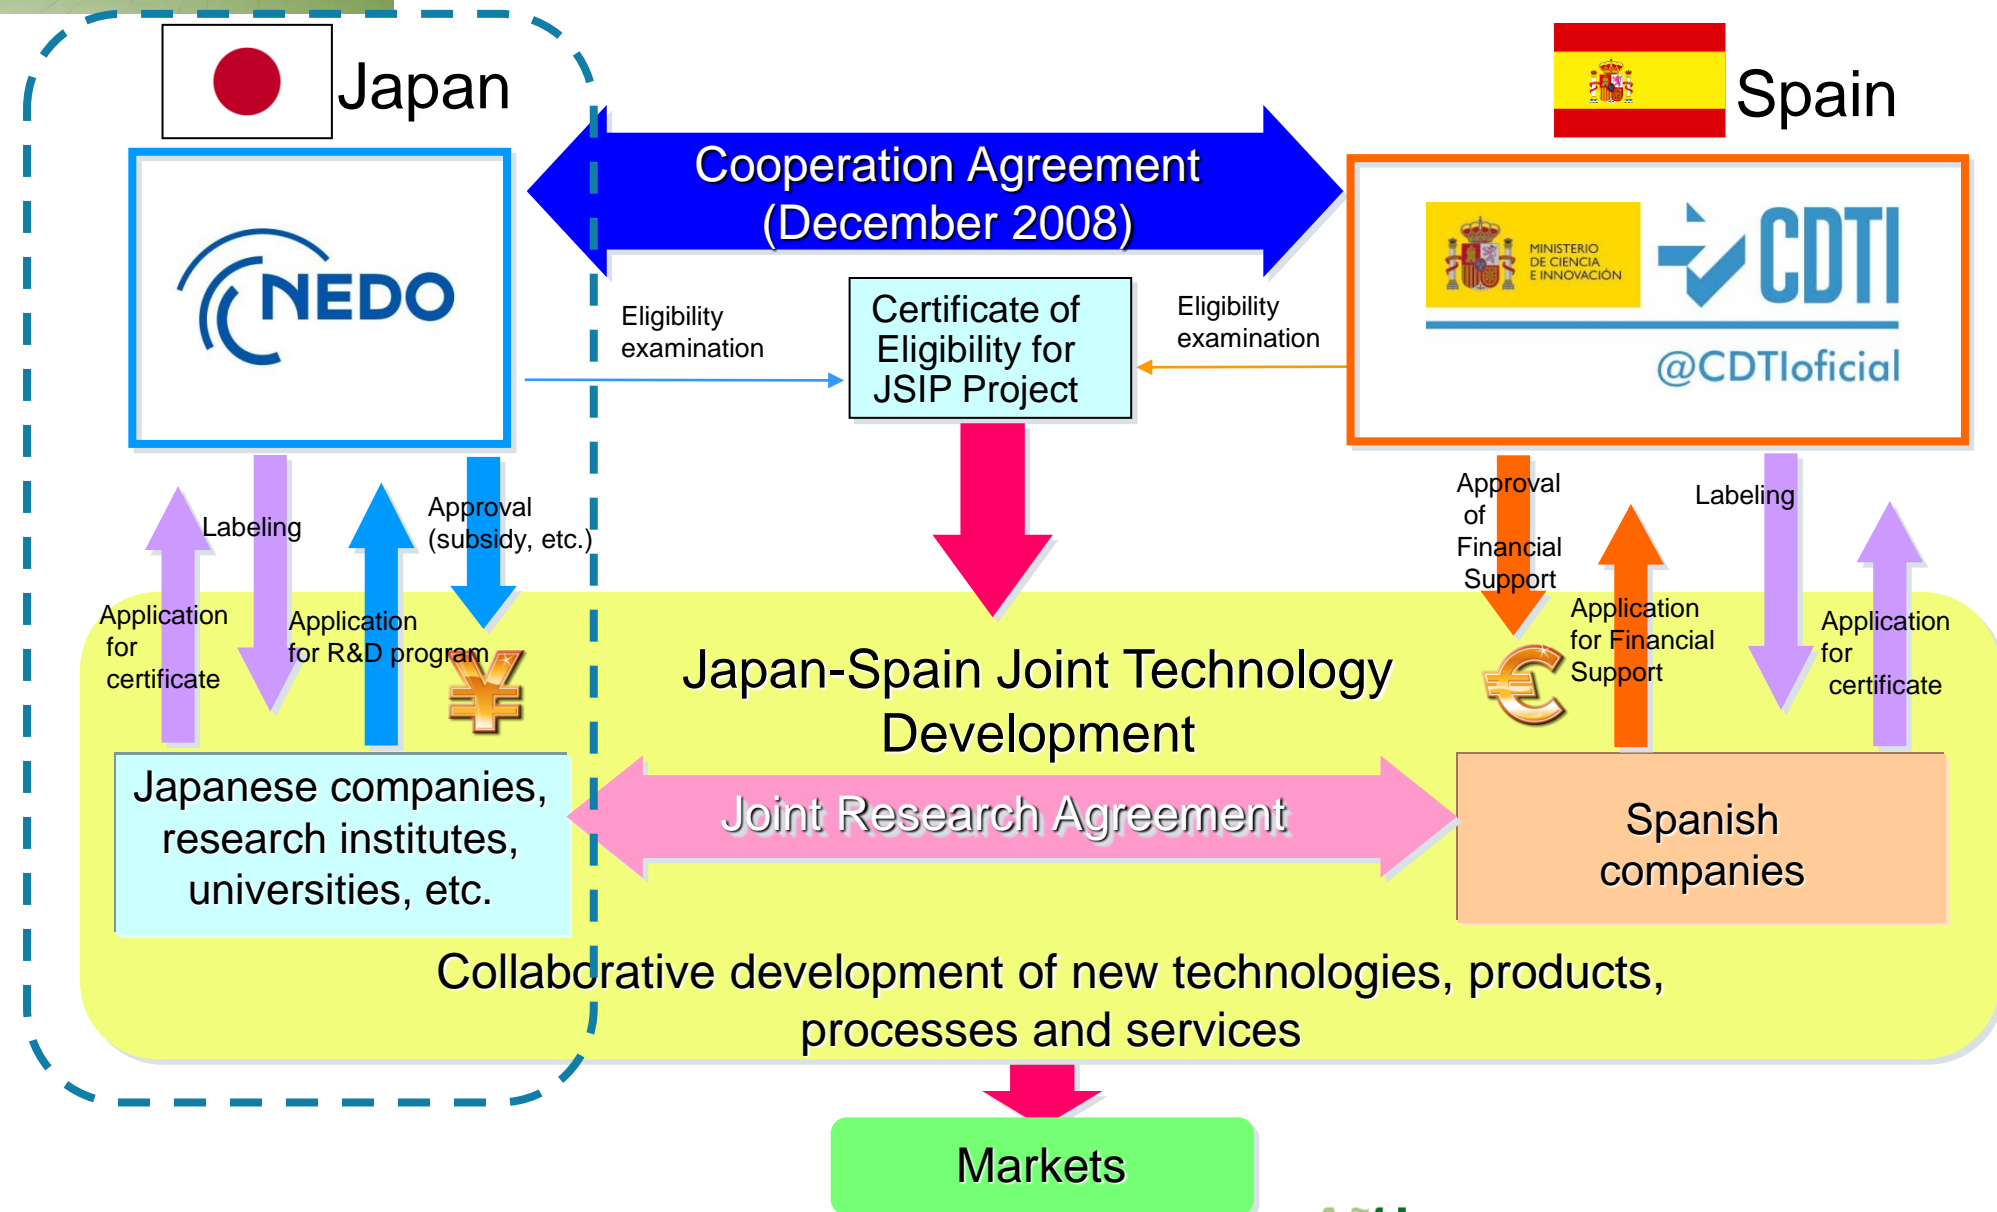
Japan

Spain

Cooperation Agreement (December 2008)

NEDO

MINISTERIO DE CIENCIA E INNOVACIÓN

CDTI

@CDTIoficial

Eligibility examination

Certificate of Eligibility for JSIP Project

Eligibility examination

Labeling

Approval (subsidy, etc.)

Application for certificate

Application for R&D program

¥

Approval of Financial Support

Labeling

Application for Financial Support

€

Application for certificate

Japan-Spain Joint Technology Development

Japanese companies, research institutes, universities, etc.

Joint Research Agreement

Spanish companies

Collaborative development of new technologies, products, processes and services

Markets